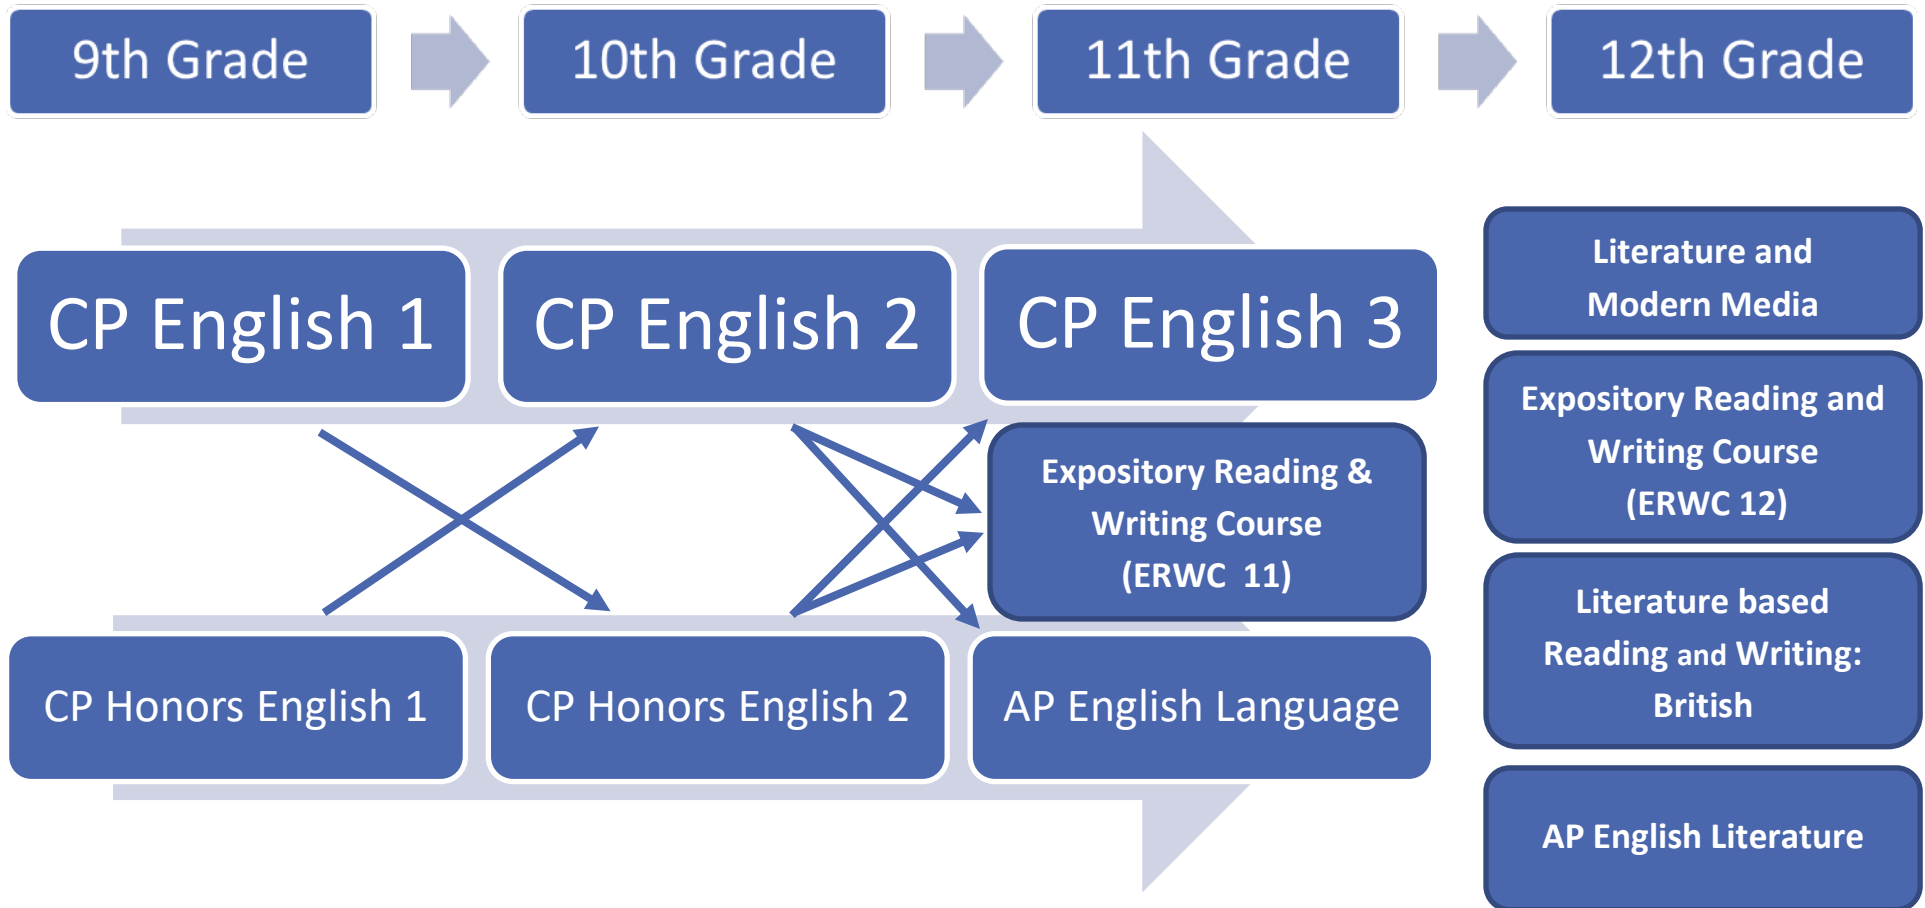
9th Grade

10th Grade

11th Grade

12th Grade

CP English 1

CP English 2

CP English 3

Expository Reading & Writing Course (ERWC 11)

CP Honors English 1

CP Honors English 2

AP English Language

Literature and Modern Media

Expository Reading and Writing Course (ERWC 12)

Literature based Reading and Writing: British

AP English Literature